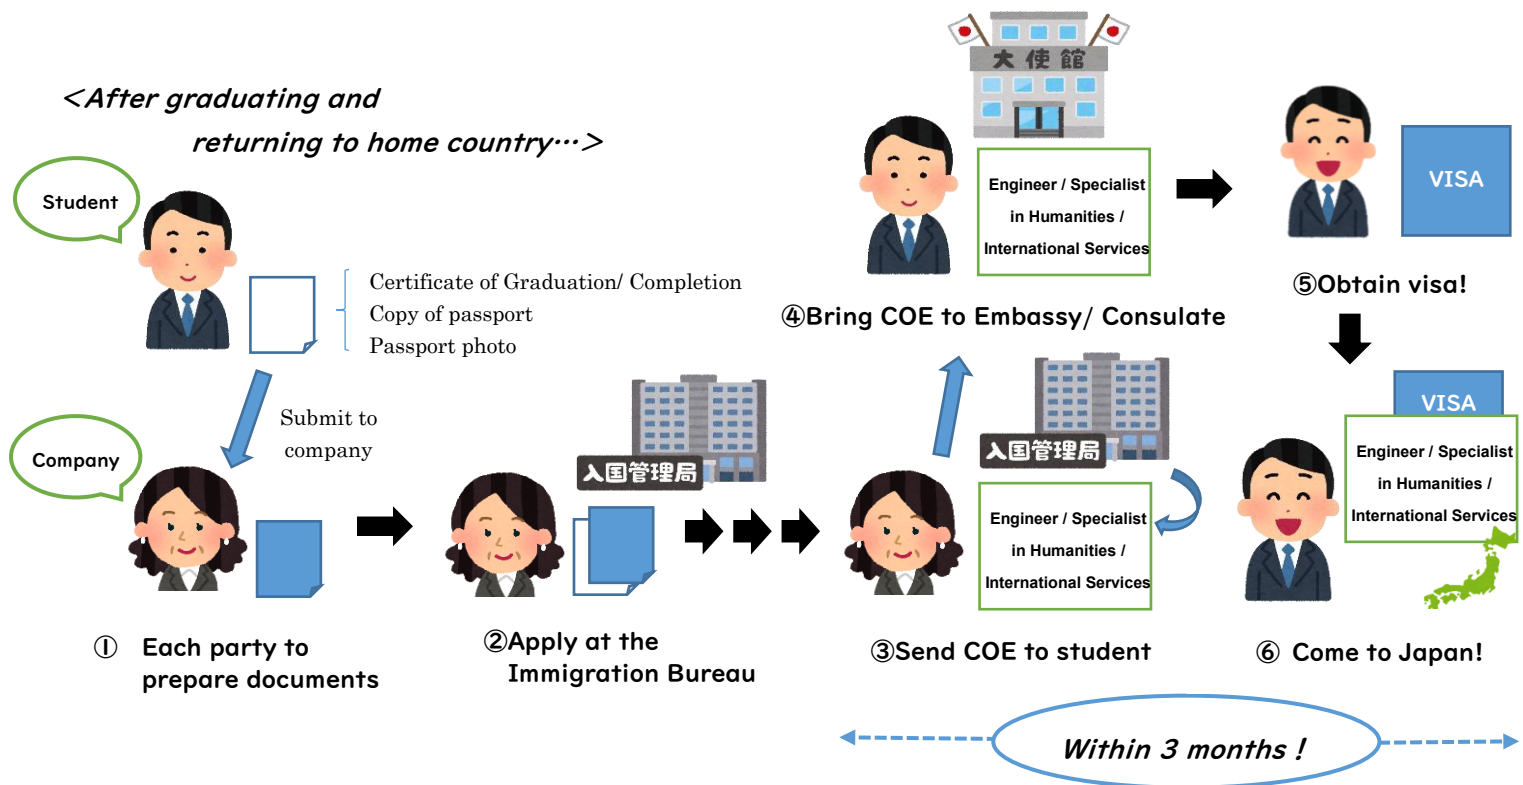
<After graduating and returning to home country…>

Student

Certificate of Graduation/ Completion
Copy of passport
Passport photo

Submit to company

Company

① Each party to prepare documents

入国管理局

②Apply at the Immigration Bureau

大使館

Engineer / Specialist in Humanities / International Services

④Bring COE to Embassy/ Consulate

入国管理局

Engineer / Specialist in Humanities / International Services

③Send COE to student

VISA

⑤Obtain visa!

VISA

Engineer / Specialist in Humanities / International Services

⑥ Come to Japan!

Within 3 months !